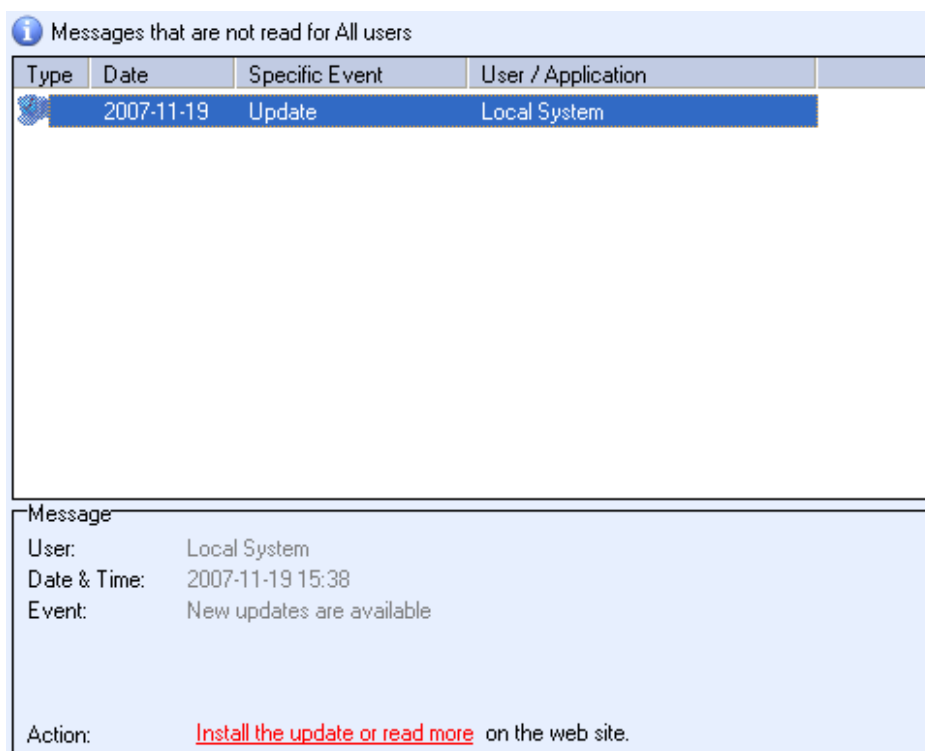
Messages that are not read for All users

| Type | Date | Specific Event | User / Application |
|---|---|---|---|
| | 2007-11-19 | Update | Local System |

Message
User: Local System
Date & Time: 2007-11-19 15:38
Event: New updates are available

Action: Install the update or read more on the web site.